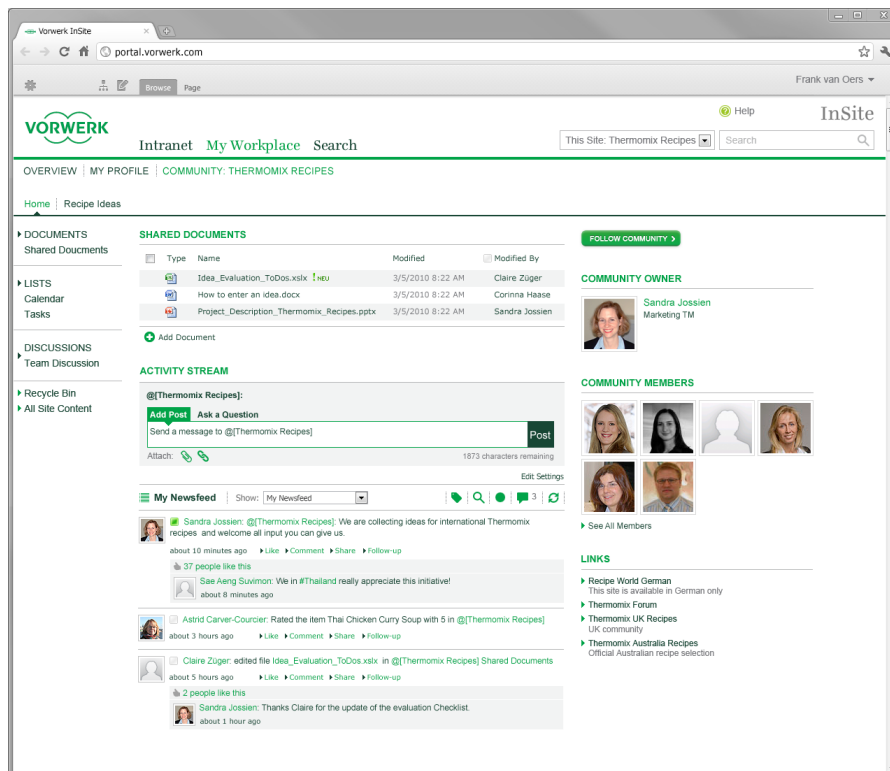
Vorwerk InSite
portal.vorwerk.com
Browse Page
Frank van Oers
VORWERK
Help
InSite
Intranet My Workplace Search
This Site: Thermomix Recipes
Search
OVERVIEW | MY PROFILE | COMMUNITY: THERMOMIX RECIPES
Home Recipe Ideas
DOCUMENTS
Shared Doucments
LISTS
Calendar
Tasks
DISCUSSIONS
Team Discussion
Recycle Bin
All Site Content
SHARED DOCUMENTS

| Type | Name | Modified | Modified By |
|---|---|---|---|
| | Idea_Evaluation_ToDos.xslx NEU | 3/5/2010 8:22 AM | Claire Züger |
| | How to enter an idea.docx | 3/5/2010 8:22 AM | Corinna Haase |
| | Project_Description_Thermomix_Recipes.pptx | 3/5/2010 8:22 AM | Sandra Jossien |

Add Document
ACTIVITY STREAM
@[Thermomix Recipes]:
Add Post Ask a Question
Send a message to @[Thermomix Recipes]
Post
Attach:
1873 characters remaining
Edit Settings
My Newsfeed Show: My Newsfeed
3
Sandra Jossien: @[Thermomix Recipes]: We are collecting ideas for international Thermomix recipes and welcome all input you can give us.
about 10 minutes ago Like Comment Share Follow-up
37 people like this
Sae Aeng Suvimon: We in #Thailand really appreciate this initiative!
about 8 minutes ago
Astrid Carver-Courcier: Rated the item Thai Chicken Curry Soup with 5 in @[Thermomix Recipes]
about 3 hours ago Like Comment Share Follow-up
Claire Züger: edited file Idea_Evaluation_ToDos.xslx in @[Thermomix Recipes] Shared Documents
about 5 hours ago Like Comment Share Follow-up
2 people like this
Sandra Jossien: Thanks Claire for the update of the evaluation Checklist.
about 1 hour ago
FOLLOW COMMUNITY
COMMUNITY OWNER
Sandra Jossien
Marketing TM
COMMUNITY MEMBERS
See All Members
LINKS
Recipe World German
This site is available in German only
Thermomix Forum
Thermomix UK Recipes
UK community
Thermomix Australia Recipes
Official Australian recipe selection